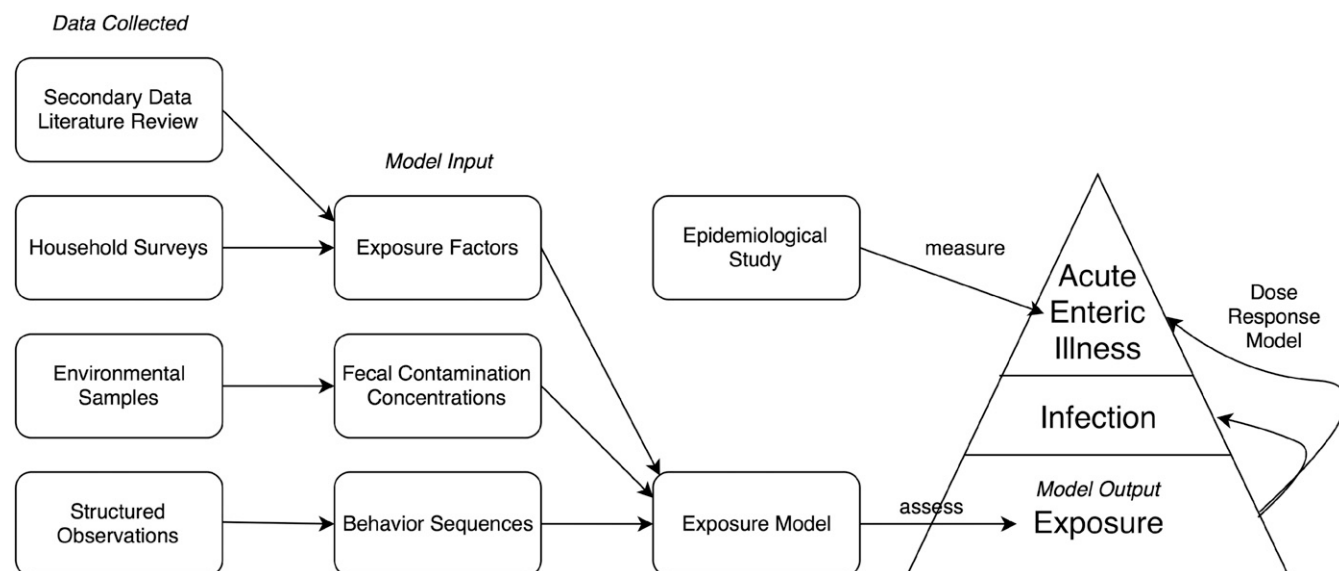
Data Collected

Secondary Data Literature Review

Household Surveys

Environmental Samples

Structured Observations

Model Input

Exposure Factors

Fecal Contamination Concentrations

Behavior Sequences

Epidemiological Study

measure

Exposure Model

assess

Acute Enteric Illness

Infection

Model Output

Exposure

Dose Response Model